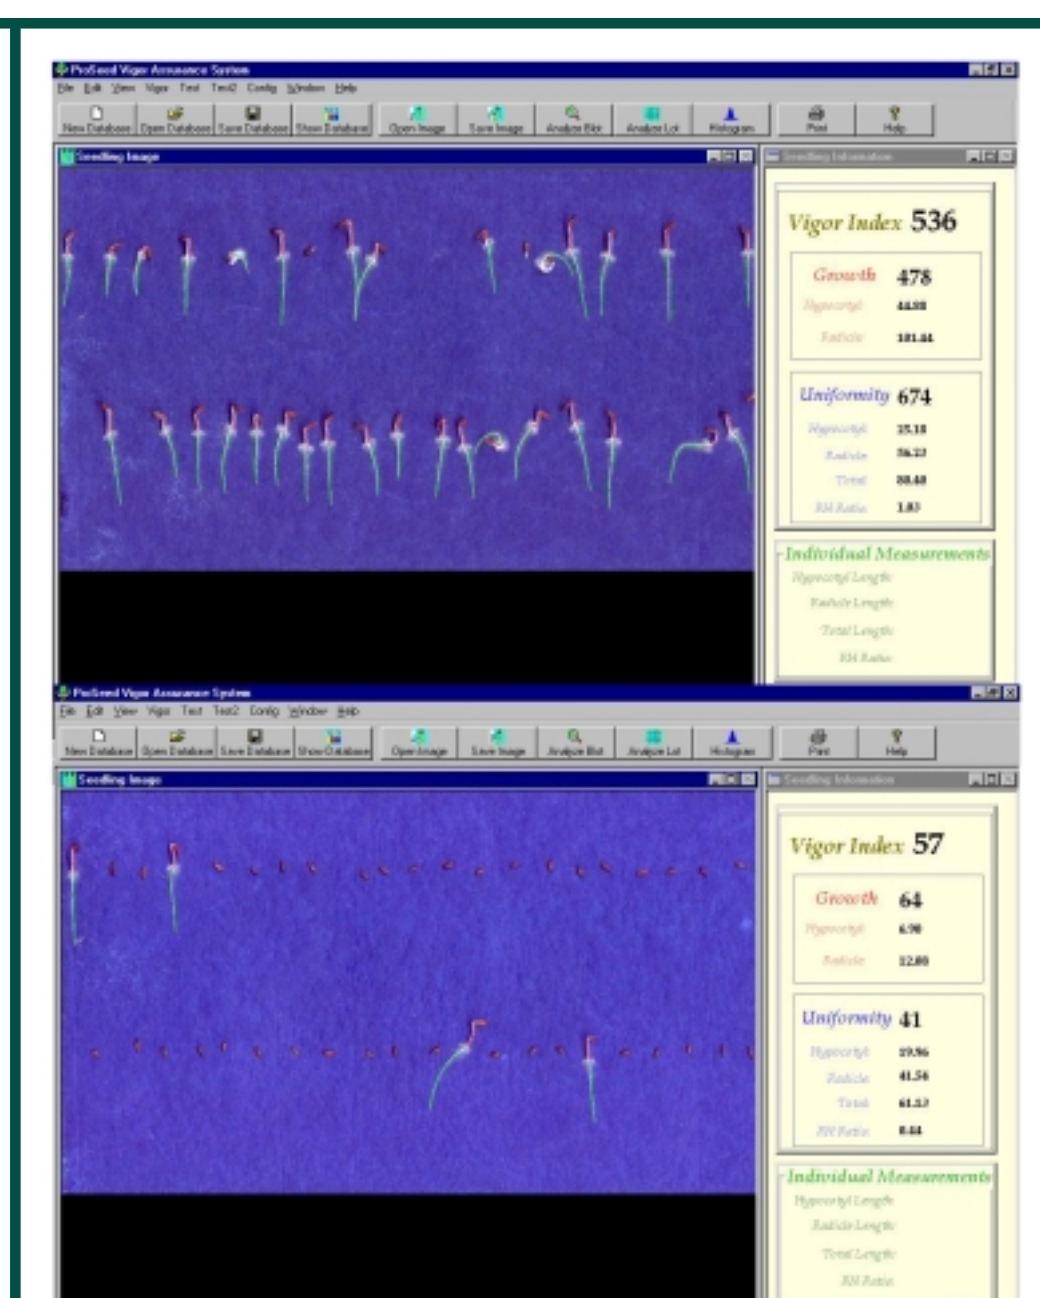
ProSeed Vigor Assurance System
File Edit View Vigor Test Test2 Config Window Help
New Database | Open Database | Save Database | Show Database | Open Image | Save Image | Analyze Blot | Analyze Lot | Histogram | Print | Help

Seedling Image

Seedling Information

Vigor Index 536
Growth 478
Hypocotyl 44.88
Radicle 101.44
Uniformity 674
Hypocotyl 25.18
Radicle 56.22
Total 80.48
RH Ratio 1.83
Individual Measurements
Hypocotyl Length
Radicle Length
Total Length
RH Ratio

ProSeed Vigor Assurance System
File Edit View Vigor Test Test2 Config Window Help
New Database | Open Database | Save Database | Show Database | Open Image | Save Image | Analyze Blot | Analyze Lot | Histogram | Print | Help

Seedling Image

Seedling Information

Vigor Index 57
Growth 64
Hypocotyl 6.90
Radicle 12.80
Uniformity 41
Hypocotyl 29.96
Radicle 41.56
Total 61.52
RH Ratio 8.44
Individual Measurements
Hypocotyl Length
Radicle Length
Total Length
RH Ratio